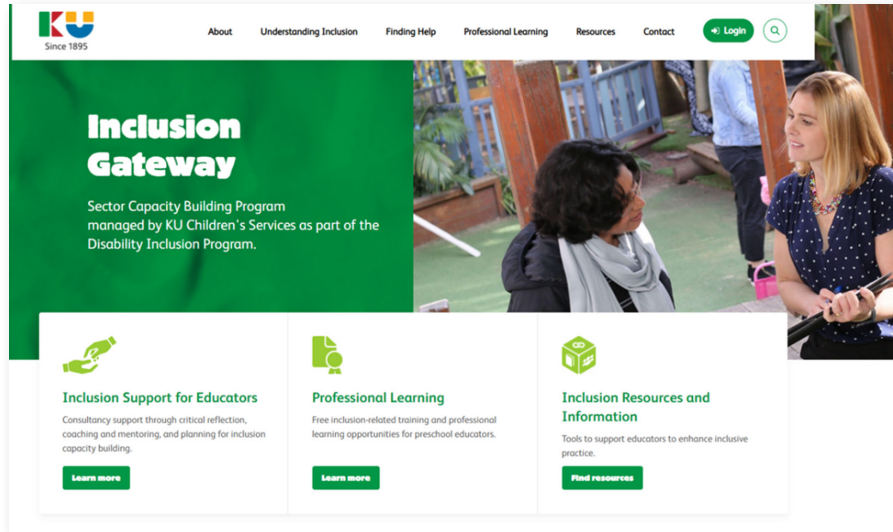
KU
Since 1895

About
Understanding Inclusion
Finding Help
Professional Learning
Resources
Contact
Login

Inclusion Gateway

Sector Capacity Building Program managed by KU Children's Services as part of the Disability Inclusion Program.

Inclusion Support for Educators

Consultancy support through critical reflection, coaching and mentoring, and planning for inclusion capacity building.

Learn more

Professional Learning

Free inclusion-related training and professional learning opportunities for preschool educators.

Learn more

Inclusion Resources and Information

Tools to support educators to enhance inclusive practice.

Find resources